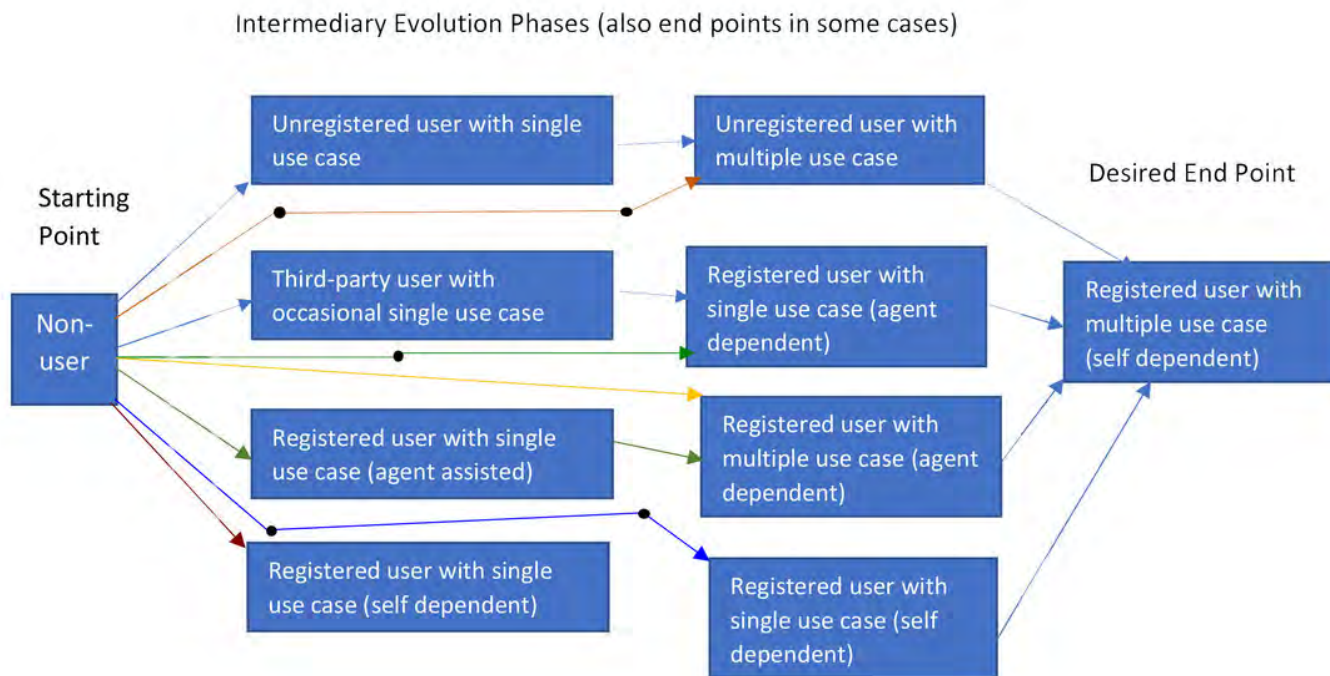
Intermediary Evolution Phases (also end points in some cases)

Starting Point

Non-user

Unregistered user with single use case

Third-party user with occasional single use case

Registered user with single use case (agent assisted)

Registered user with single use case (self dependent)

Unregistered user with multiple use case

Registered user with single use case (agent dependent)

Registered user with multiple use case (agent dependent)

Registered user with single use case (self dependent)

Desired End Point

Registered user with multiple use case (self dependent)